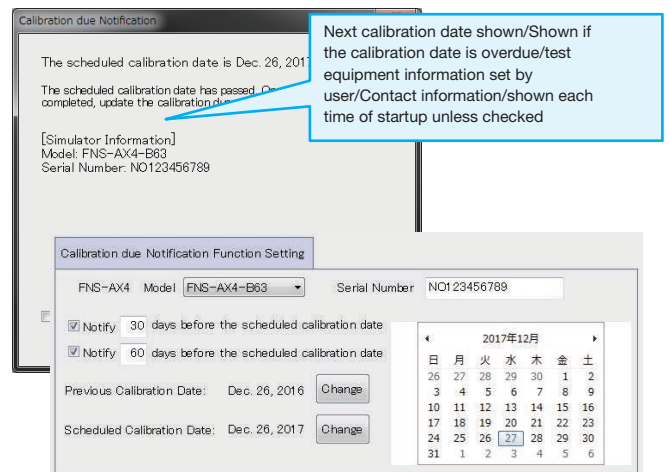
Calibration due Notification

The scheduled calibration date is Dec. 26, 2017

The scheduled calibration date has passed. O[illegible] completed, update the calibration d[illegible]

[Simulator Information]
Model: FNS-AX4-B63
Serial Number: NO123456789

Next calibration date shown/Shown if the calibration date is overdue/test equipment information set by user/Contact information/shown each time of startup unless checked

Calibration due Notification Function Setting

FNS-AX4 Model FNS-AX4-B63 Serial Number NO123456789

Notify 30 days before the scheduled calibration date

Notify 60 days before the scheduled calibration date

Previous Calibration Date: Dec. 26, 2016 Change

Scheduled Calibration Date: Dec. 26, 2017 Change

2017年12月

| 日 | 月 | 火 | 水 | 木 | 金 | 土 |
|---|---|---|---|---|---|---|
| 26 | 27 | 28 | 29 | 30 | 1 | 2 |
| 3 | 4 | 5 | 6 | 7 | 8 | 9 |
| 10 | 11 | 12 | 13 | 14 | 15 | 16 |
| 17 | 18 | 19 | 20 | 21 | 22 | 23 |
| 24 | 25 | 26 | 27 | 28 | 29 | 30 |
| 31 | 1 | 2 | 3 | 4 | 5 | 6 |